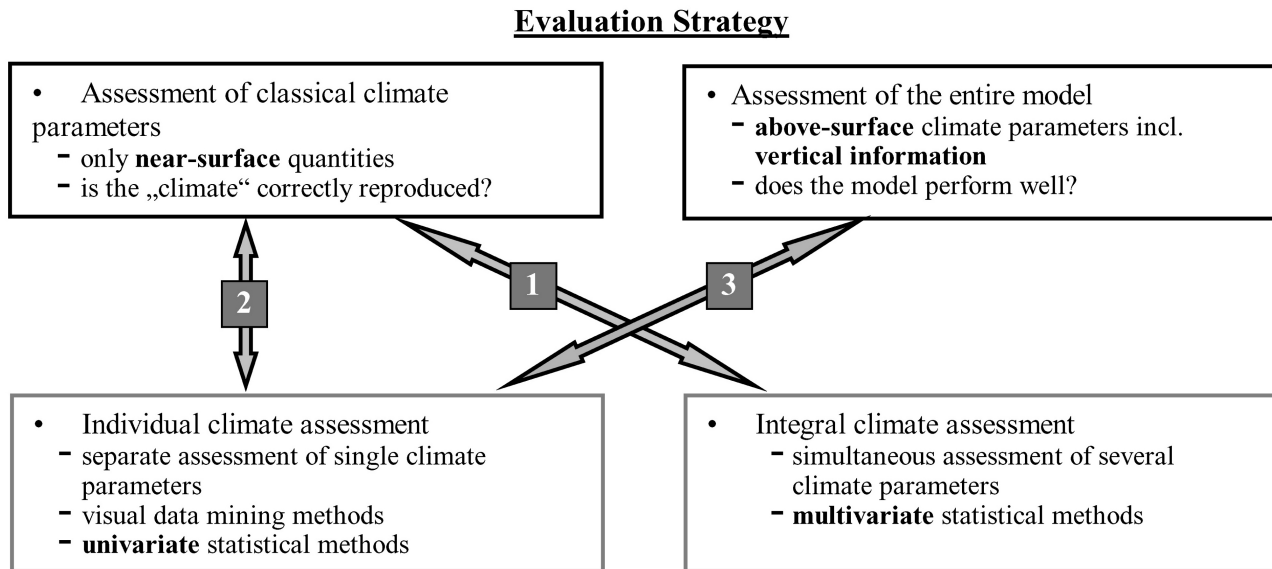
Evaluation Strategy

• Assessment of classical climate parameters
- only near-surface quantities
- is the „climate" correctly reproduced?

• Assessment of the entire model
- above-surface climate parameters incl. vertical information
- does the model perform well?

2

1

3

• Individual climate assessment
- separate assessment of single climate parameters
- visual data mining methods
- univariate statistical methods

• Integral climate assessment
- simultaneous assessment of several climate parameters
- multivariate statistical methods